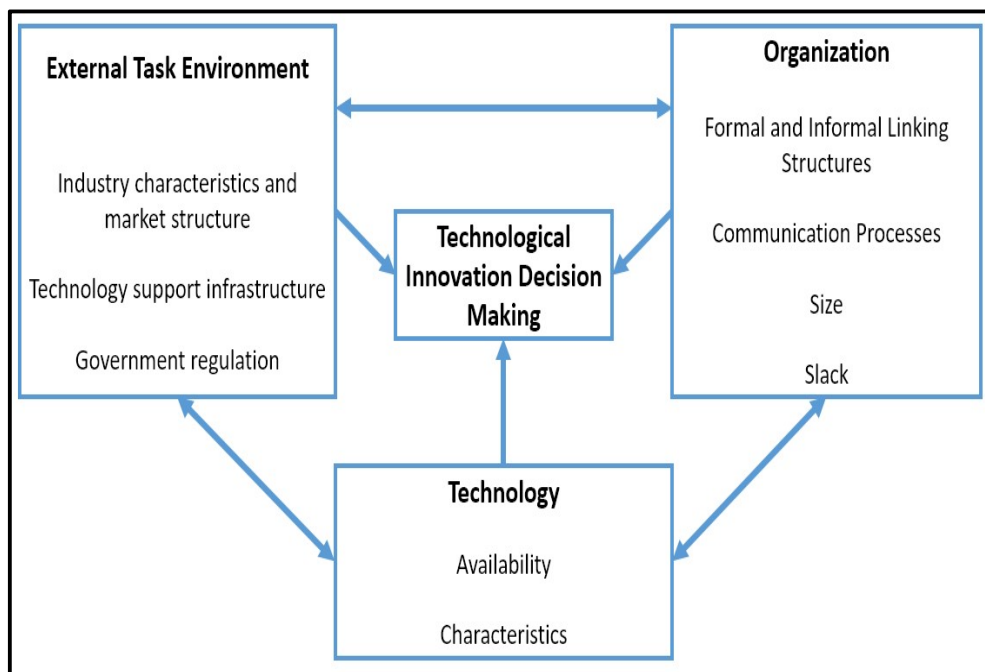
External Task Environment

Industry characteristics and market structure

Technology support infrastructure

Government regulation

Organization

Formal and Informal Linking Structures

Communication Processes

Size

Slack

Technological Innovation Decision Making

Technology

Availability

Characteristics